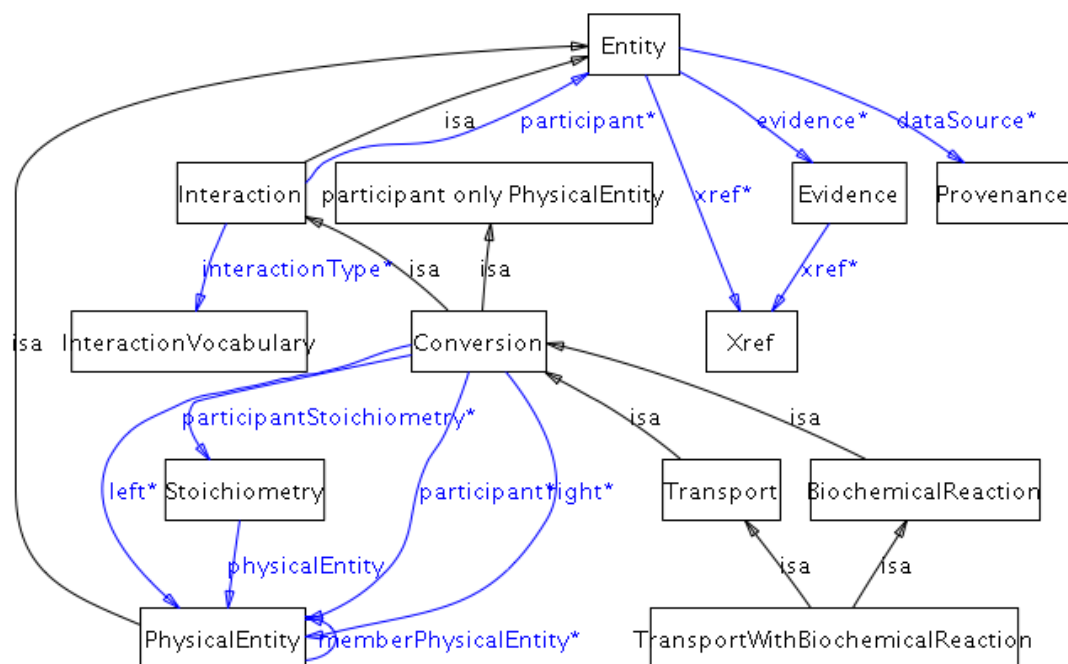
Entity

isa

participant*

evidence*

dataSource*

Interaction

participant only PhysicalEntity

xref*

Evidence

Provenance

interactionType*

isa

isa

xref*

isa

InteractionVocabulary

Conversion

Xref

participantStoichiometry*

isa

isa

left*

Stoichiometry

participant*

right*

Transport

BiochemicalReaction

physicalEntity

isa

isa

PhysicalEntity

memberPhysicalEntity*

TransportWithBiochemicalReaction